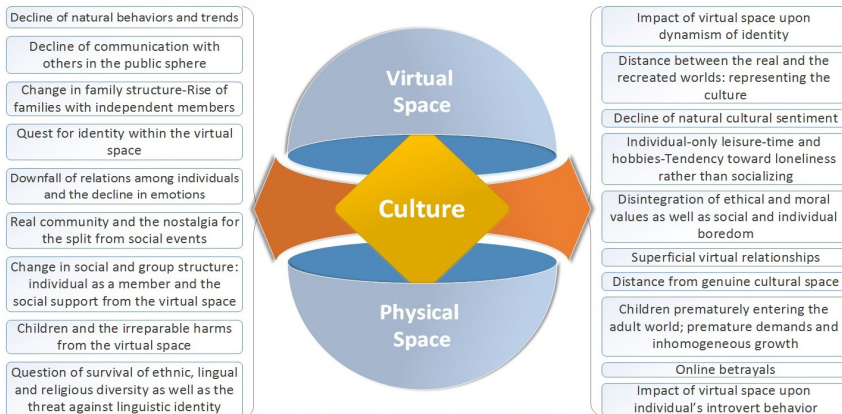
Decline of natural behaviors and trends

Decline of communication with others in the public sphere

Change in family structure-Rise of families with independent members

Quest for identity within the virtual space

Downfall of relations among individuals and the decline in emotions

Real community and the nostalgia for the split from social events

Change in social and group structure: individual as a member and the social support from the virtual space

Children and the irreparable harms from the virtual space

Question of survival of ethnic, lingual and religious diversity as well as the threat against linguistic identity

Virtual Space

Culture

Physical Space

Impact of virtual space upon dynamism of identity

Distance between the real and the recreated worlds: representing the culture

Decline of natural cultural sentiment

Individual-only leisure-time and hobbies-Tendency toward loneliness rather than socializing

Disintegration of ethical and moral values as well as social and individual boredom

Superficial virtual relationships

Distance from genuine cultural space

Children prematurely entering the adult world; premature demands and inhomogeneous growth

Online betrayals

Impact of virtual space upon individual's introvert behavior